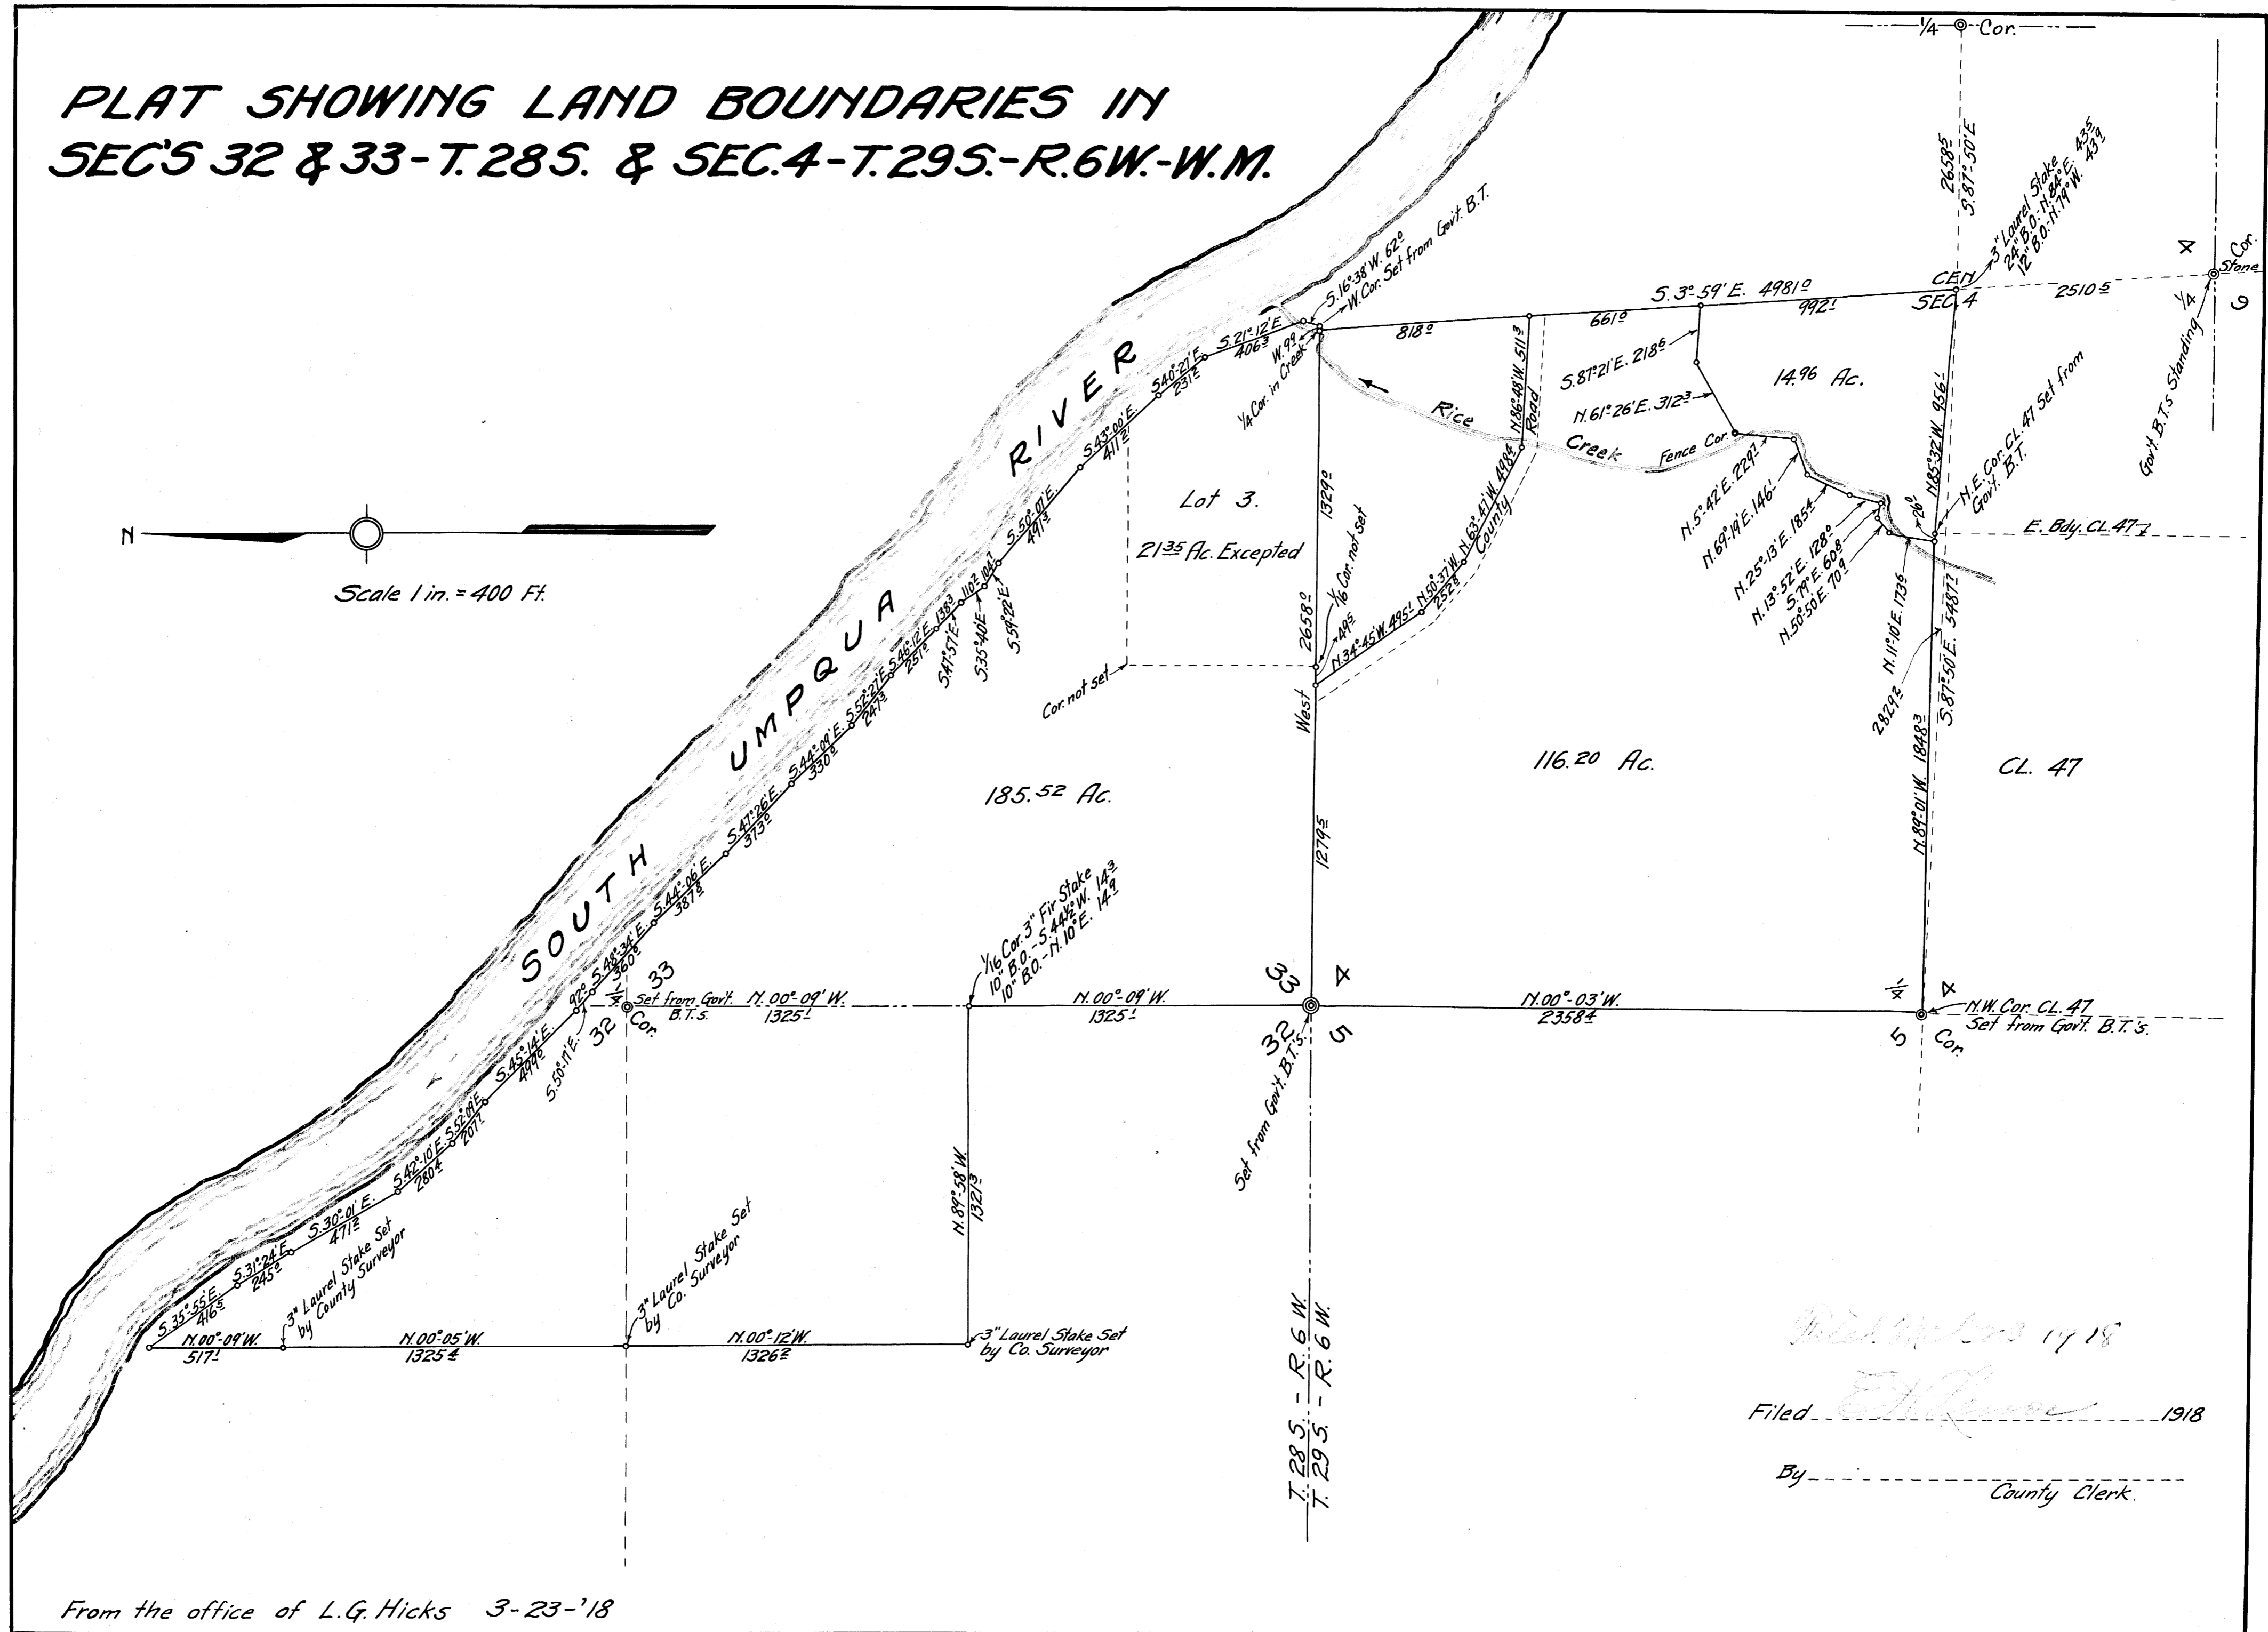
PLAT SHOWING LAND BOUNDARIES IN SEC'S 32 & 33-T.28S. & SEC.4-T.29S.-R.6W.-W.M.

N

Scale 1 in. = 400 Ft.

SOUTH UMPQUA RIVER

1/4 Cor.

$2658^5$
S.87°50'E.

3" Laurel Stake
24" B.O.-N.84°E. $43^5$
12" B.O.-N.79°W. $43^9$

4 Cor. Stone 9

CEN. SEC 4

$2510^5$

1/4

Gov't. B.T.'s Standing

S.16°38'W. $62^0$
W. Cor. Set from Gov't. B.T.

S.3°59'E. $4981^0$

$818^0$ $661^0$ $992^1$

W. $9^9$

1/4 Cor. in Creek

S.21°12'E. $406^3$

S.40°21'E. $231^2$

S.43°00'E. $411^2$

S.50°01'E. $441^3$

Rice Creek

Fence Cor.

N.86°48'W. $511^9$

Road

County

S.87°21'E. $218^6$

N.61°26'E. $312^3$

$14.^{96}$ Ac.

N.85°32'W. $456^1$

N.E. Cor. CL. 47 Set from Gov't. B.T.

E. Bdy. CL. 47

N.5°42'E. $229^7$
N.69°19'E. $146^1$
N.25°13'E. $185^4$
N.13°52'E. $128^0$
S.79°E. $60^8$
N.50°50'E. $70^9$
$26^0$

N.11°10'E. $173^6$

S.87°50'E. $548^7$

$2824^2$

N.89°01'W. $1848^3$

CL. 47

Lot 3.

$21^{35}$ Ac. Excepted

$1329^0$

1/16 Cor. not set

$2658^0$

$49^5$

N.34°45'W. $495^1$

N.50°37'W. $252^8$

N.63°47'W. $498^4$

Cor. not set

West

$116.^{20}$ Ac.

$185.^{52}$ Ac.

$1279^5$

S.110°E. $104^7$
S.35°40'E.
S.59°22'E.
S.47°57'E.
S.46°12'E. $138^3$
S.52°21'E. $251^2$
S.44°09'E. $247^3$
S.44°08'E. $330^0$
S.47°26'E. $313^5$
S.44°06'E. $387^8$
S.48°34'E. $360^8$
$92^0$
S.50°11'E.
S.45°14'E. $499^6$
S.52°01'E. $201^1$
S.42°10'E. $280^4$
S.30°01'E. $471^2$
S.31°24'E. $245^5$
S.35°55'E. $416^5$

33 32 1/4 Cor.

Set from Gov't. B.T.S.

N.00°-09'W. $1325^1$

1/16 Cor. 3" Fir Stake
10" B.O.-S.44½°W. $14^3$
10" B.O.-N.10°E. $14^9$

N.00°-09'W. $1325^1$

33 4
32 5

Set from Gov't. B.T.'s.

N.00°-03'W. $2358^4$

1/4 4 5 Cor.

N.W. Cor. CL. 47
Set from Gov't. B.T.'s.

N.89°58'W. $1321^3$

3" Laurel Stake Set by County Surveyor

3" Laurel Stake Set by Co. Surveyor

3" Laurel Stake Set by Co. Surveyor

N.00°-09'W. $517^1$

N.00°05'W. $1325^4$

N.00°12'W. $1326^2$

T.28S.-R.6W.
T.29S.-R.6W.

Filed Mch 23 1918

Filed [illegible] 1918

By
County Clerk.

From the office of L.G. Hicks 3-23-'18